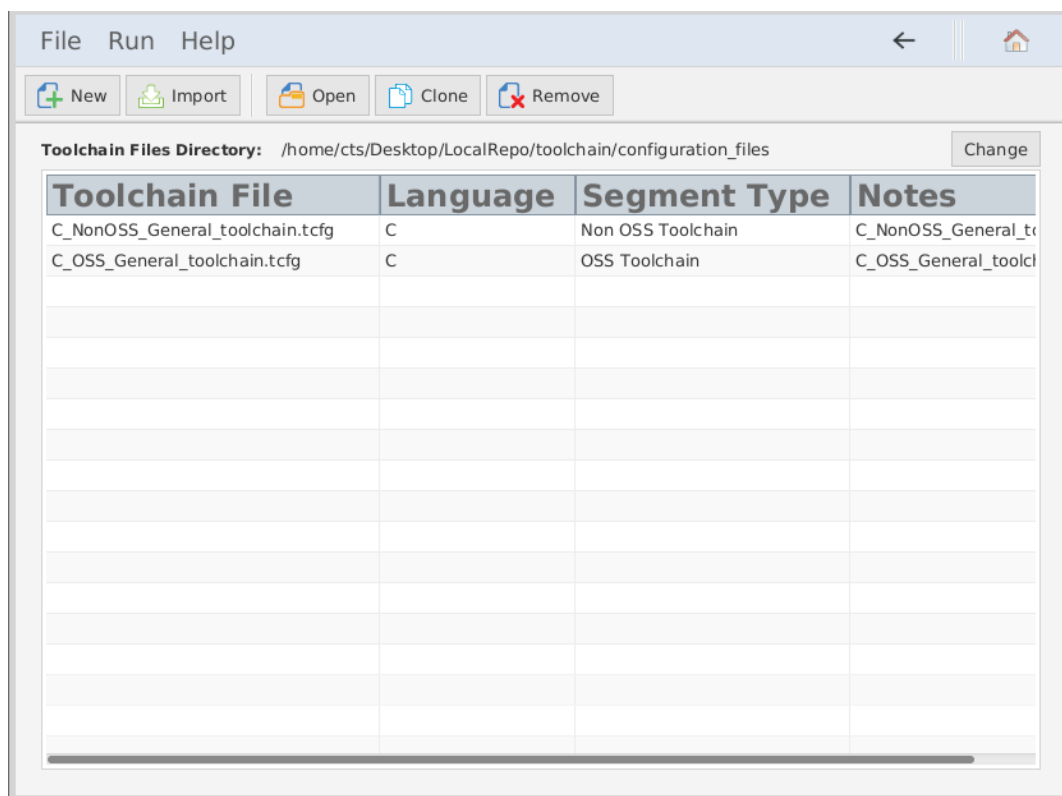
File Run Help

New Import Open Clone Remove

Toolchain Files Directory: /home/cts/Desktop/LocalRepo/toolchain/configuration_files

Change

| Toolchain File | Language | Segment Type | Notes |
|---|---|---|---|
| C_NonOSS_General_toolchain.tcfg | C | Non OSS Toolchain | C_NonOSS_General_t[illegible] |
| C_OSS_General_toolchain.tcfg | C | OSS Toolchain | C_OSS_General_toolc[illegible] |